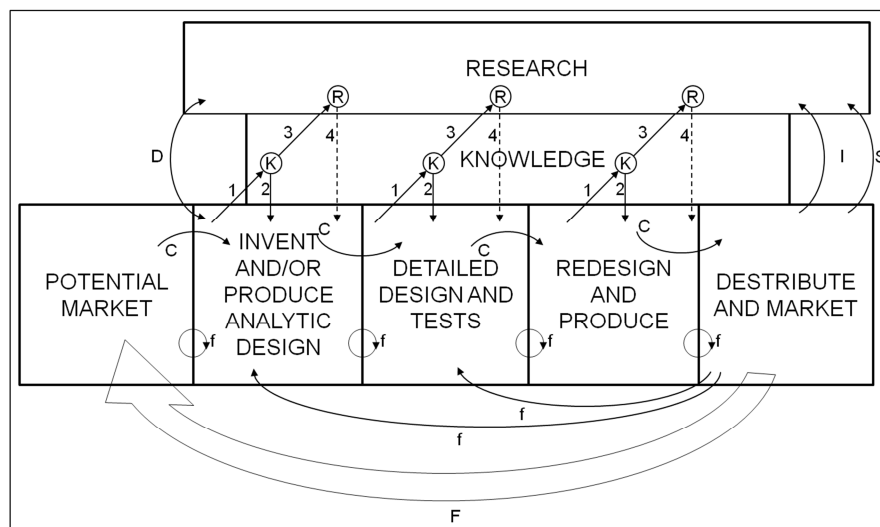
RESEARCH

R R R

D 3 4 3 4 3 4

K KNOWLEDGE K K I S

1 2 1 2 1 2

C C C C

POTENTIAL MARKET

INVENT AND/OR PRODUCE ANALYTIC DESIGN

DETAILED DESIGN AND TESTS

REDESIGN AND PRODUCE

DESTRIBUTE AND MARKET

f f f f

f

f

F